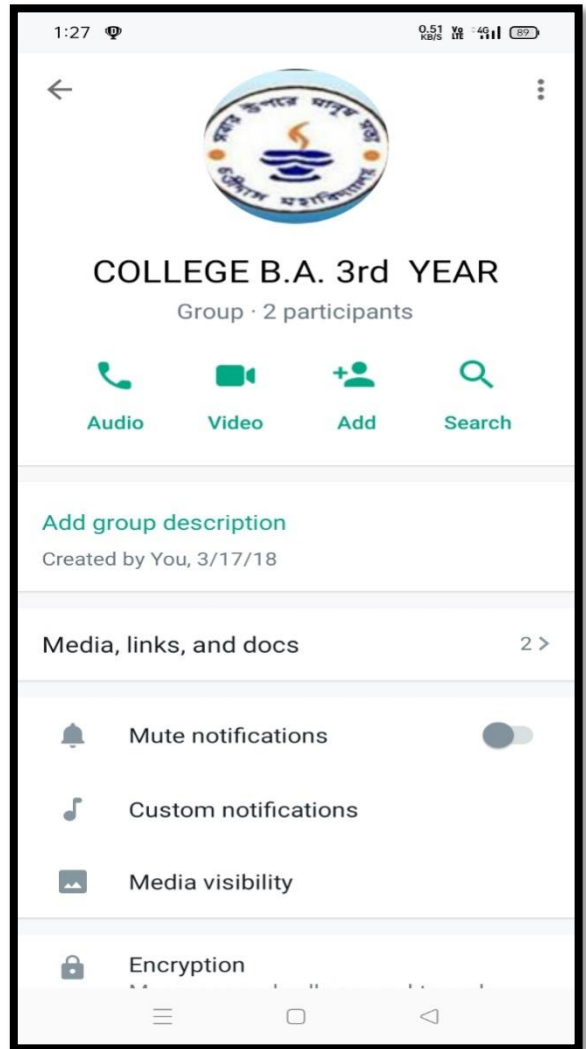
1:27

0.51 KB/S Yo LTE 4G 89

COLLEGE B.A. 3rd YEAR

Group · 2 participants

Audio

Video

Add

Search

Add group description

Created by You, 3/17/18

Media, links, and docs

2 >

Mute notifications

Custom notifications

Media visibility

Encryption

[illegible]